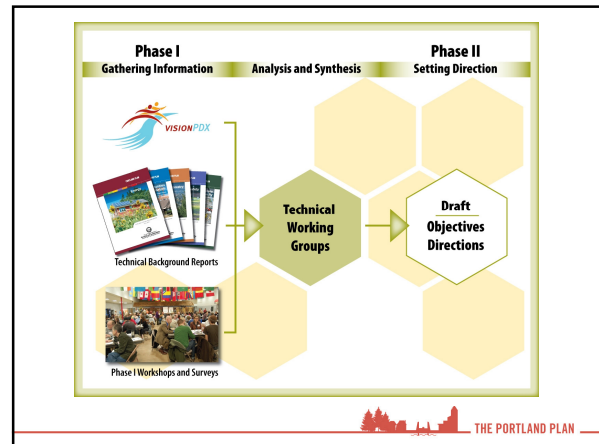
Phase I
Gathering Information

Analysis and Synthesis

Phase II
Setting Direction

VISIONPDX

Technical Background Reports

Phase I Workshops and Surveys

Technical Working Groups

Draft
Objectives
Directions

THE PORTLAND PLAN